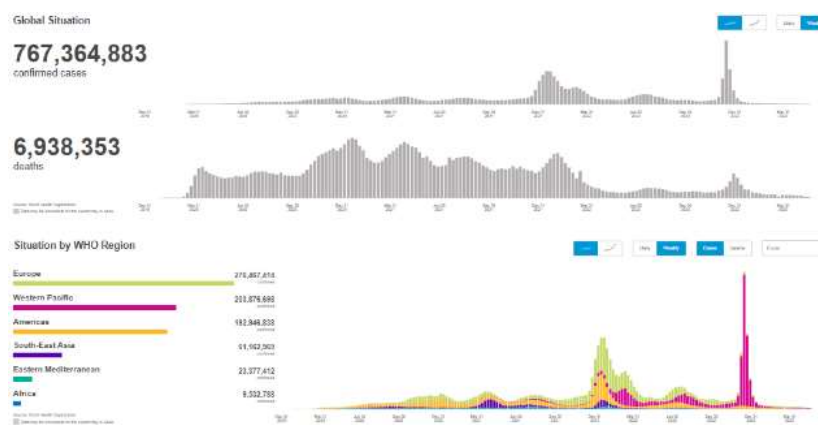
Global Situation

767,364,883
confirmed cases

6,938,353
deaths

Situation by WHO Region

Daily Weekly

Cases Deaths

Europe
275,857,816
confirmed

Western Pacific
203,876,686
confirmed

Americas
192,946,838
confirmed

South-East Asia
61,182,903
confirmed

Eastern Mediterranean
23,377,412
confirmed

Africa
9,532,758
confirmed